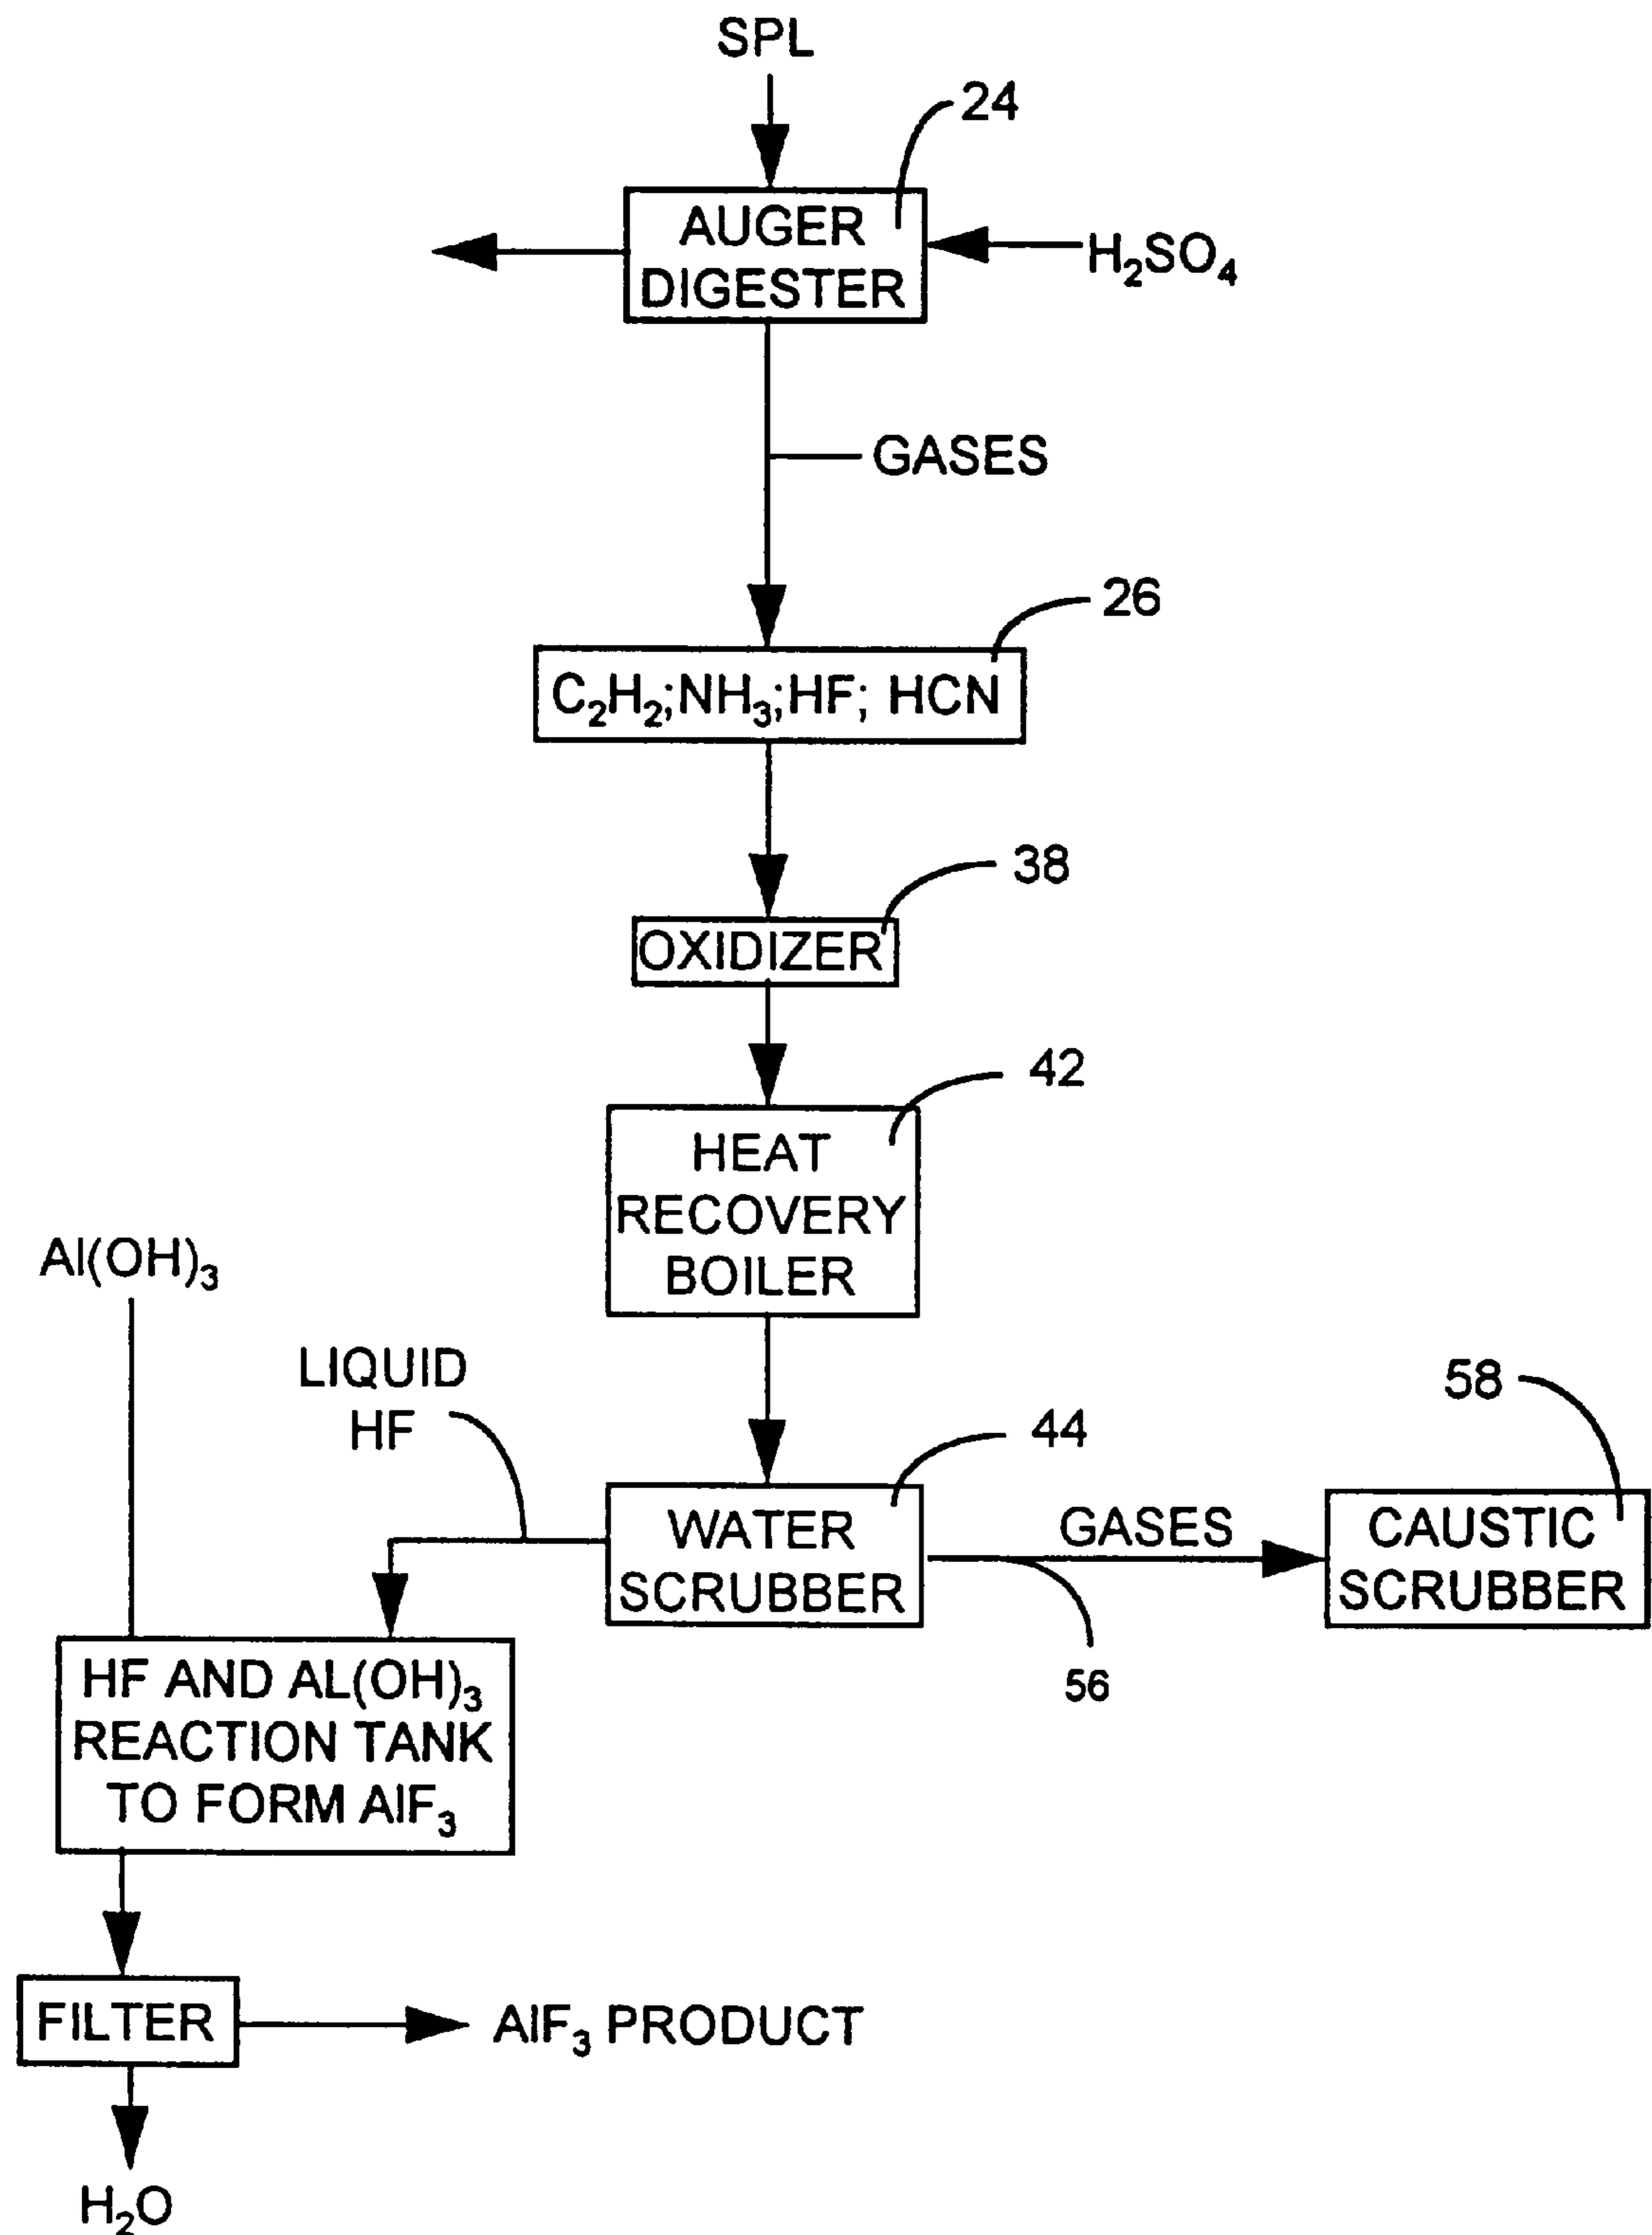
SPL

24

AUGER DIGESTER

$H_2SO_4$

GASES

26

$C_2H_2$;$NH_3$;HF; HCN

38

OXIDIZER

42

HEAT RECOVERY BOILER

$Al(OH)_3$

LIQUID HF

44

58

WATER SCRUBBER

GASES

CAUSTIC SCRUBBER

56

HF AND $AL(OH)_3$ REACTION TANK TO FORM $AlF_3$

FILTER

$AlF_3$ PRODUCT

$H_2O$